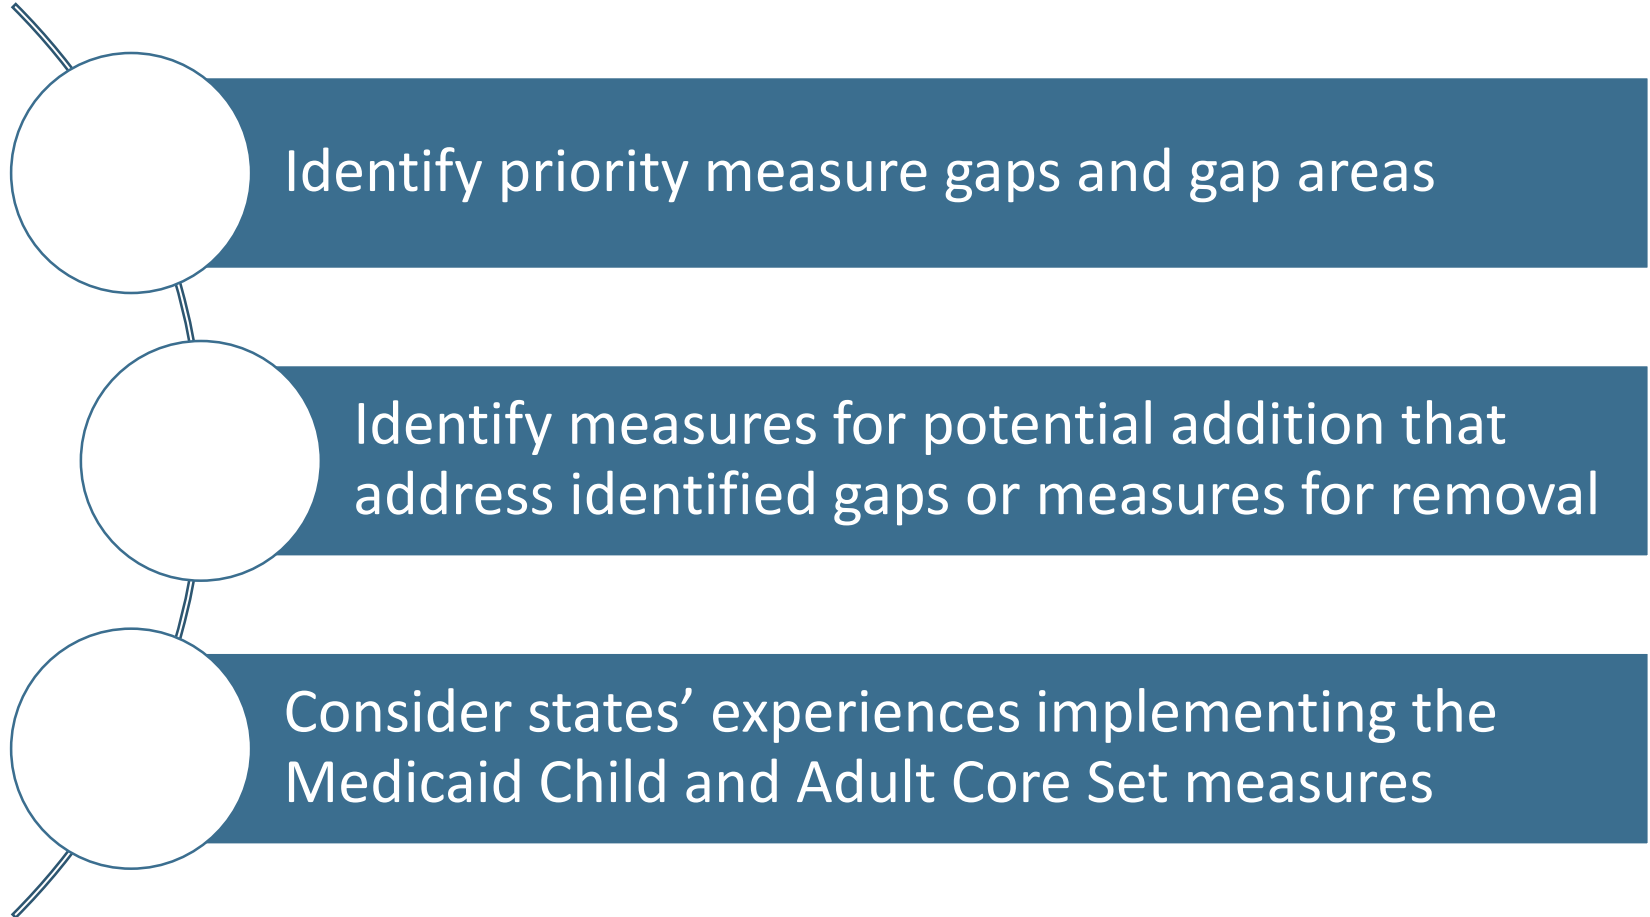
Identify priority measure gaps and gap areas

Identify measures for potential addition that address identified gaps or measures for removal

Consider states’ experiences implementing the Medicaid Child and Adult Core Set measures